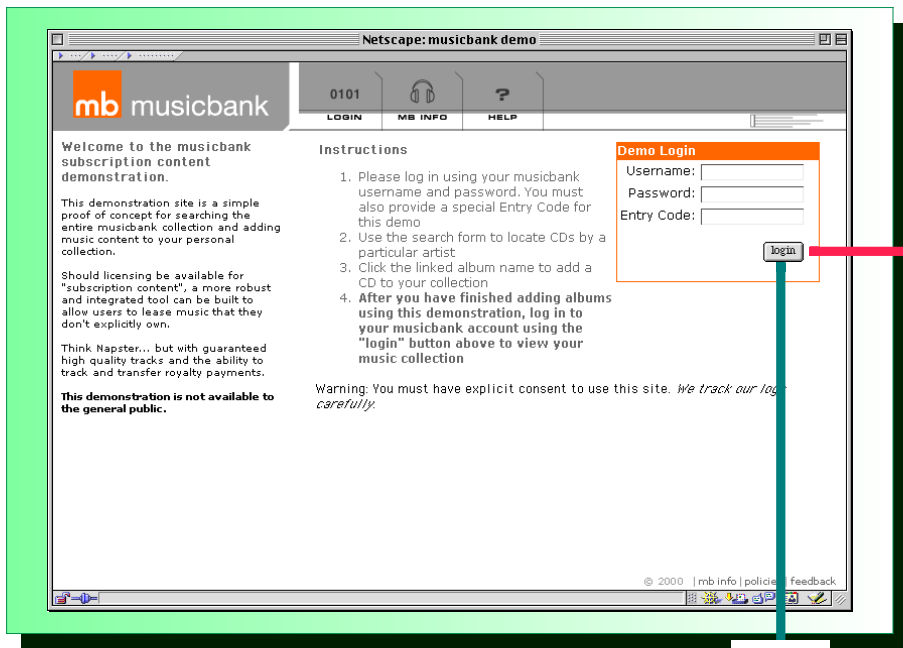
Netscape: musicbank demo

mb musicbank

0101
LOGIN

MB INFO

HELP

Welcome to the musicbank subscription content demonstration.

This demonstration site is a simple proof of concept for searching the entire musicbank collection and adding music content to your personal collection.

Should licensing be available for "subscription content", a more robust and integrated tool can be built to allow users to lease music that they don't explicitly own.

Think Napster... but with guaranteed high quality tracks and the ability to track and transfer royalty payments.

This demonstration is not available to the general public.

Instructions

1. Please log in using your musicbank username and password. You must also provide a special Entry Code for this demo
2. Use the search form to locate CDs by a particular artist
3. Click the linked album name to add a CD to your collection
4. After you have finished adding albums using this demonstration, log in to your musicbank account using the "login" button above to view your music collection

Warning: You must have explicit consent to use this site. We track our lo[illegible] carefully.

Demo Login
Username:
Password:
Entry Code:
login

© 2000 | mb info | policie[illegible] feedback